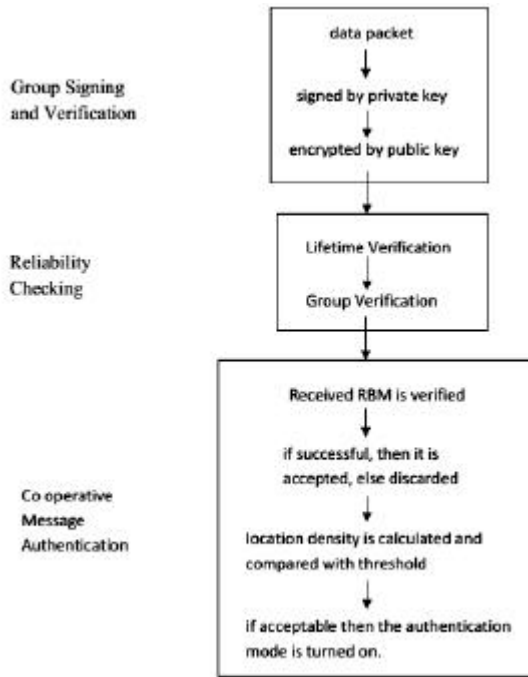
Group Signing and Verification

data packet

signed by private key

encrypted by public key

Reliability Checking

Lifetime Verification

Group Verification

Co operative Message Authentication

Received RBM is verified

if successful, then it is accepted, else discarded

location density is calculated and compared with threshold

if acceptable then the authentication mode is turned on.